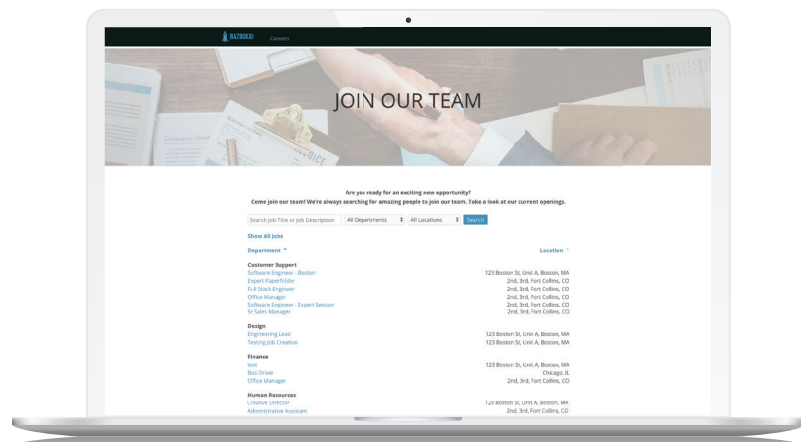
BAZOOKA! Careers

JOIN OUR TEAM

Company's Growt

DICE

Are you ready for an exciting new opportunity?
Come join our team! We're always searching for amazing people to join our team. Take a look at our current openings.

Search Job Title or Job Description | All Departments | All Locations | Search

Show All Jobs

| Department | Location |
|---|---|
| **Customer Support** | |
| Software Engineer - Boston | 123 Boston St, Unit A, Boston, MA |
| Expert Paperfolder | 2nd, 3rd, Fort Collins, CO |
| Full Stack Engineer | 2nd, 3rd, Fort Collins, CO |
| Office Manager | 2nd, 3rd, Fort Collins, CO |
| Software Engineer - Expert Session | 2nd, 3rd, Fort Collins, CO |
| Sr Sales Manager | 2nd, 3rd, Fort Collins, CO |
| **Design** | |
| Engineering Lead | 123 Boston St, Unit A, Boston, MA |
| Testing Job Creation | 123 Boston St, Unit A, Boston, MA |
| **Finance** | |
| test | 123 Boston St, Unit A, Boston, MA |
| Bus Driver | Chicago, IL |
| Office Manager | 2nd, 3rd, Fort Collins, CO |
| **Human Resources** | |
| Creative Director | 123 Boston St, Unit A, Boston, MA |
| Administrative Assistant | 2nd, 3rd, Fort Collins, CO |